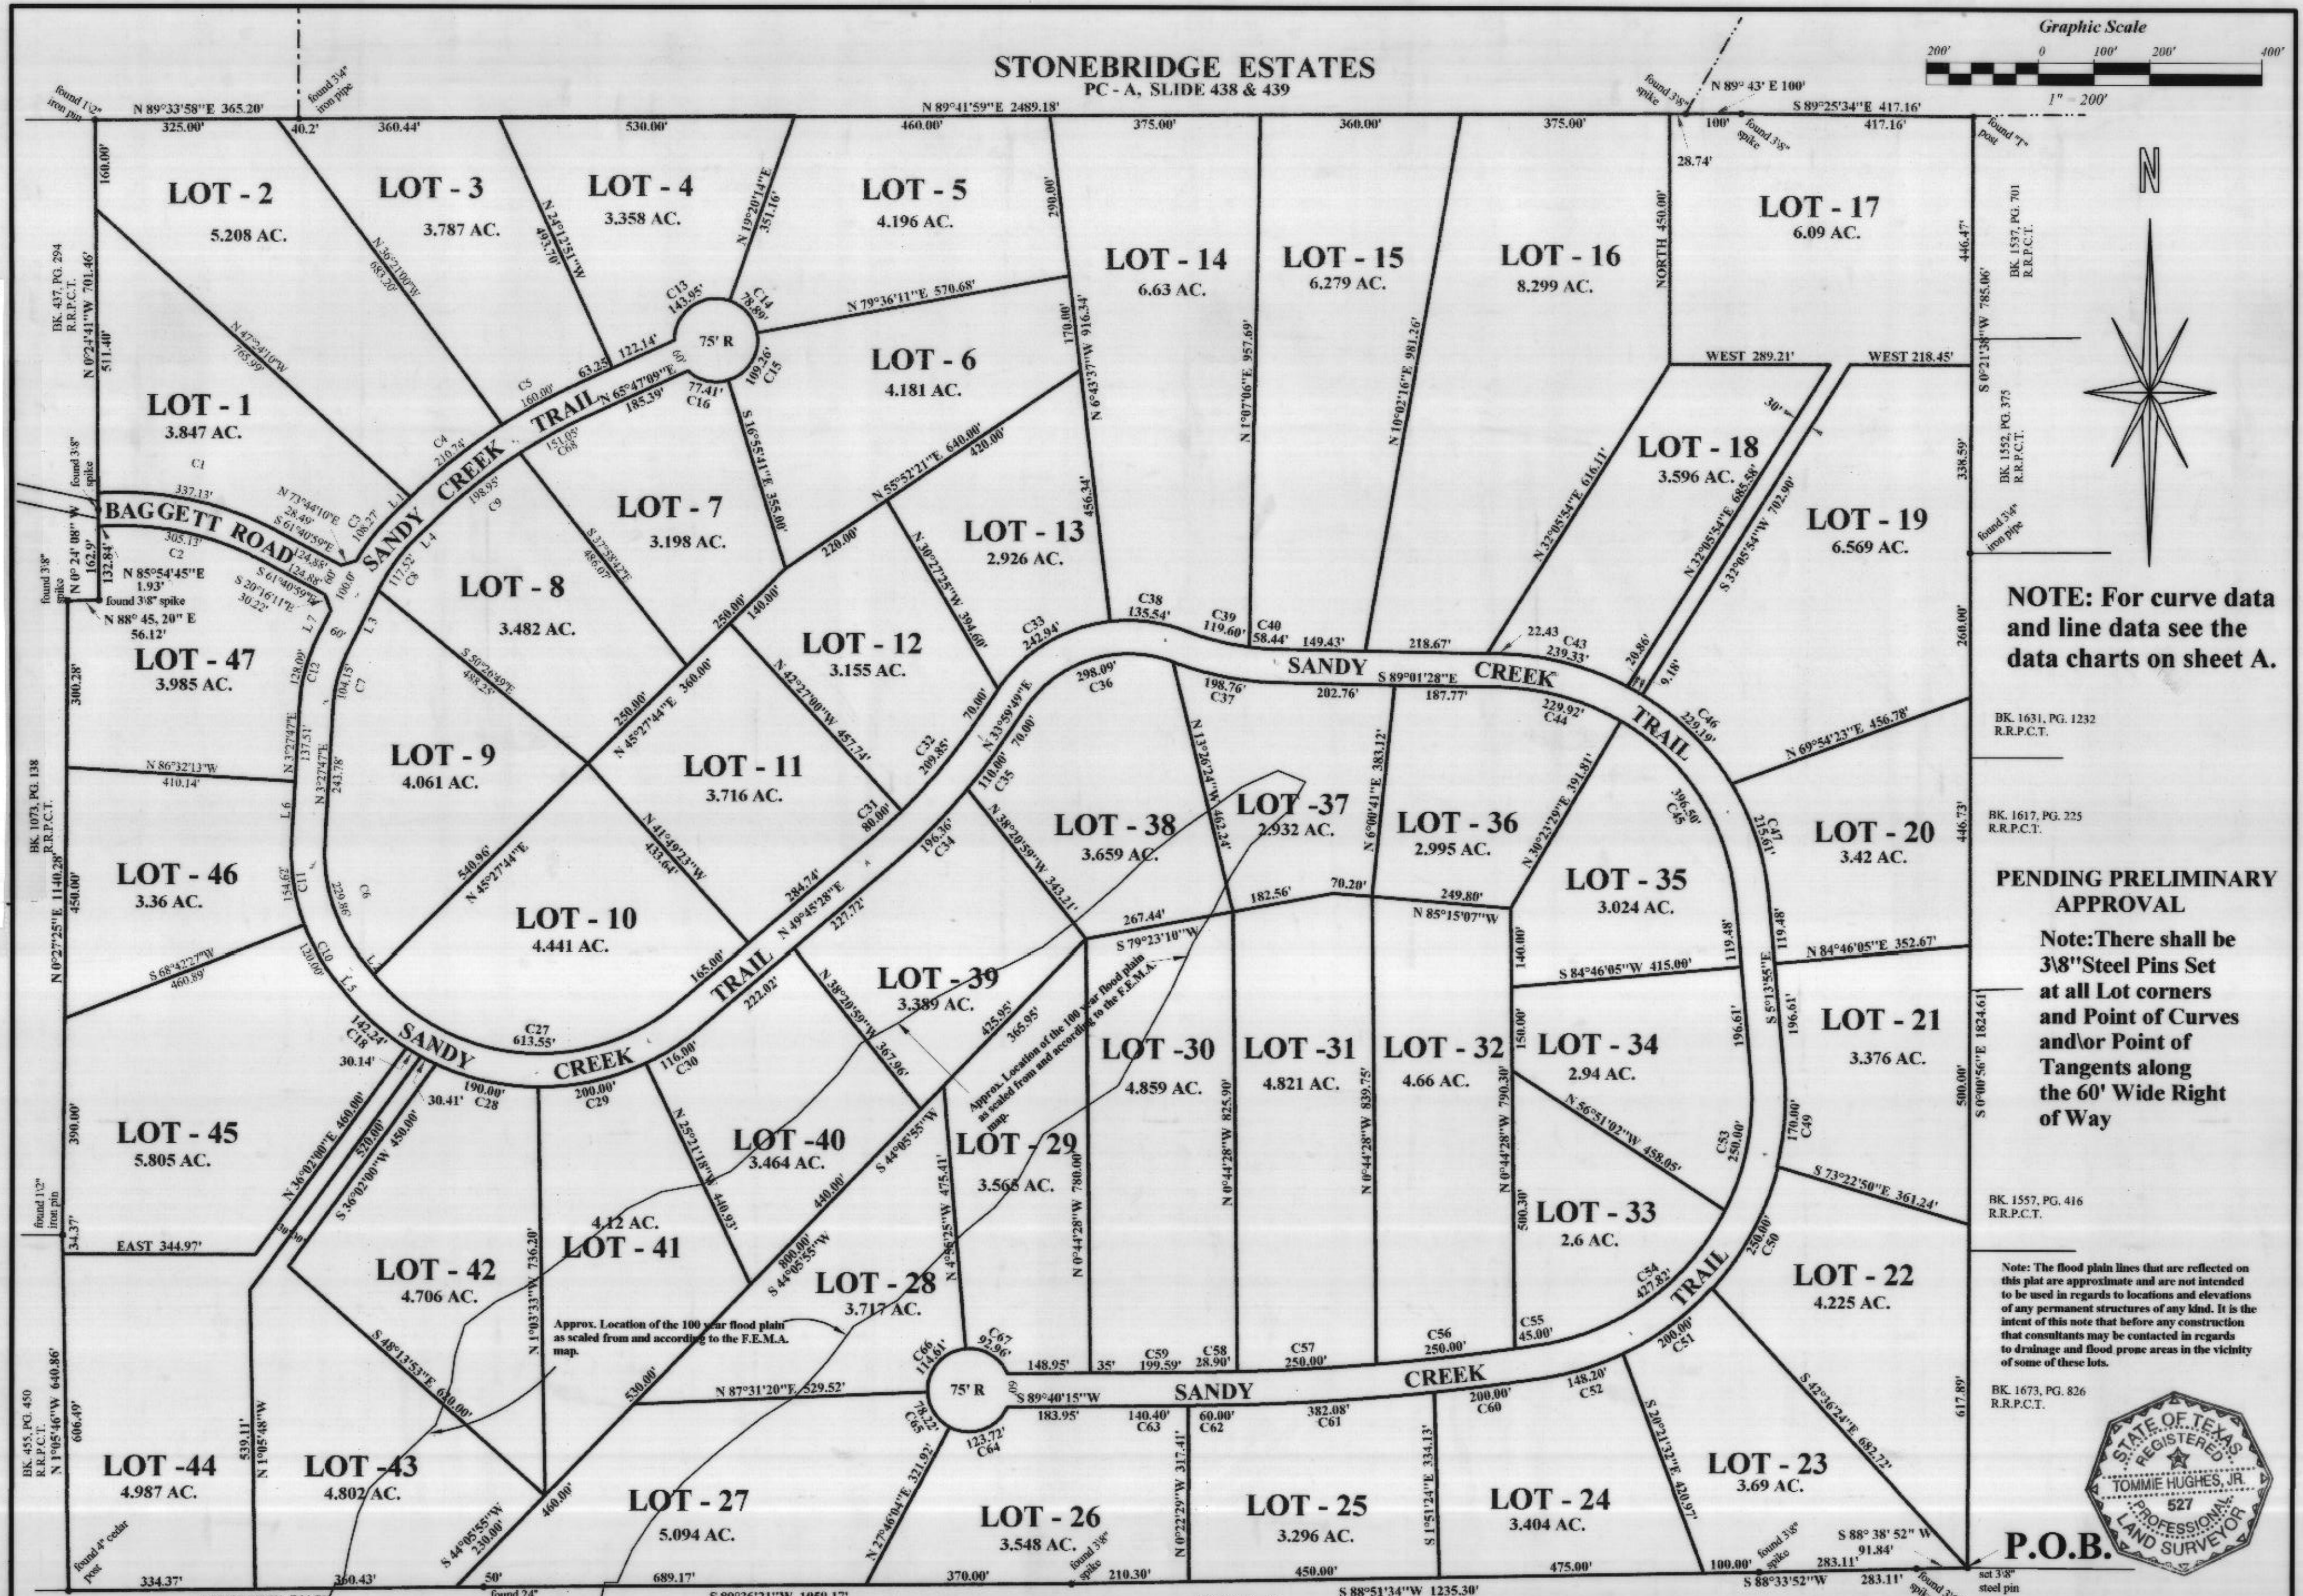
STONEBRIDGE ESTATES
PC - A, SLIDE 438 & 439

Graphic Scale
200' 0 100' 200' 400'
1" = 200'

found 1/2" iron pin
N 89°33'58"E 365.20'
found 3/4" iron pipe
N 89°41'59"E 2489.18'
found 3/8" spike
N 89° 43' E 100'
S 89°25'34"E 417.16'
found 3/8" spike
found "T" post

325.00' 40.2' 360.44' 530.00' 460.00' 375.00' 360.00' 375.00' 100' 417.16'
28.74'

LOT - 2
5.208 AC.
LOT - 3
3.787 AC.
LOT - 4
3.358 AC.
LOT - 5
4.196 AC.
LOT - 14
6.63 AC.
LOT - 15
6.279 AC.
LOT - 16
8.299 AC.
LOT - 17
6.09 AC.
LOT - 6
4.181 AC.
LOT - 1
3.847 AC.
LOT - 7
3.198 AC.
LOT - 8
3.482 AC.
LOT - 13
2.926 AC.
LOT - 18
3.596 AC.
LOT - 19
6.569 AC.
LOT - 12
3.155 AC.
LOT - 47
3.985 AC.
LOT - 9
4.061 AC.
LOT - 11
3.716 AC.
LOT - 38
3.659 AC.
LOT -37
2.932 AC.
LOT - 36
2.995 AC.
LOT - 35
3.024 AC.
LOT - 20
3.42 AC.
LOT - 46
3.36 AC.
LOT - 10
4.441 AC.
LOT - 39
3.389 AC.
LOT -30
4.859 AC.
LOT -31
4.821 AC.
LOT - 32
4.66 AC.
LOT - 34
2.94 AC.
LOT - 21
3.376 AC.
LOT - 45
5.805 AC.
LOT -40
3.464 AC.
LOT - 29
3.565 AC.
LOT - 33
2.6 AC.
4.12 AC.
LOT - 41
LOT - 42
4.706 AC.
LOT - 28
3.717 AC.
LOT - 22
4.225 AC.
LOT -44
4.987 AC.
LOT -43
4.802 AC.
LOT - 27
5.094 AC.
LOT - 26
3.548 AC.
LOT - 25
3.296 AC.
LOT - 24
3.404 AC.
LOT - 23
3.69 AC.

SANDY CREEK TRAIL
BAGGETT ROAD
SANDY CREEK TRAIL
SANDY CREEK TRAIL
SANDY CREEK TRAIL

75' R
75' R

N 79°36'11"E 570.68'
N 65°47'09"E 185.39'
N 55°52'21"E 640.00'
N 45°27'44"E 360.00'
N 45°27'44"E 540.96'
N 49°45'28"E 284.74'
N 33°59'49"E
S 89°01'28"E 187.77'
N 69°54'23"E 456.78'
N 85°15'07"W 249.80'
S 79°23'10"W 267.44'
S 84°46'05"W 415.00'
N 84°46'05"E 352.67'
S 73°22'50"E 361.24'
N 87°31'20"E 529.52'
S 89°40'15"W 183.95'
N 86°32'13"W 410.14'
S 68°42'27"W 460.89'
EAST 344.97'
WEST 289.21'
WEST 218.45'
NORTH 450.00'
N 0°24'41"W 701.46'
N 0°27'25"E 1140.28'
N 1°05'46"W 640.86'
S 0°21'38"W 785.06'
S 0°00'56"E 1824.61'
N 85°54'45"E 1.93'
N 88° 45, 20" E 56.12'
N 0° 24' 08" W 162.9'
found 3/8" spike
S 88°51'34"W 1235.30'
S 88°33'52"W
S 88° 38' 52" W 91.84'
S 89°36'31"W 1959.17'

NOTE: For curve data and line data see the data charts on sheet A.

BK. 1631, PG. 1232 R.R.P.C.T.
BK. 1617, PG. 225 R.R.P.C.T.
BK. 1557, PG. 416 R.R.P.C.T.
BK. 1673, PG. 826 R.R.P.C.T.
BK. 1537, PG. 701 R.R.P.C.T.
BK. 1552, PG. 375 R.R.P.C.T.
BK. 437, PG. 294 R.R.P.C.T.
BK. 1073, PG. 138 R.R.P.C.T.
BK. 455, PG. 450 R.R.P.C.T.

PENDING PRELIMINARY APPROVAL

Note:There shall be 3\8"Steel Pins Set at all Lot corners and Point of Curves and\or Point of Tangents along the 60' Wide Right of Way

Note: The flood plain lines that are reflected on this plat are approximate and are not intended to be used in regards to locations and elevations of any permanent structures of any kind. It is the intent of this note that before any consultants that consultants may be contacted in regards to drainage and flood prone areas in the vicinity of some of these lots.

Approx. Location of the 100 year flood plain as scaled from and according to the F.E.M.A. map.

Approx. Location of the 100 year flood plain as scaled from and according to the F.E.M.A. map.

P.O.B.
set 3/8" steel pin
found 4" cedar post
found 1/2" iron pin
found 3/4" iron pipe

STATE OF TEXAS REGISTERED TOMMIE HUGHES, JR. 527 PROFESSIONAL LAND SURVEYOR